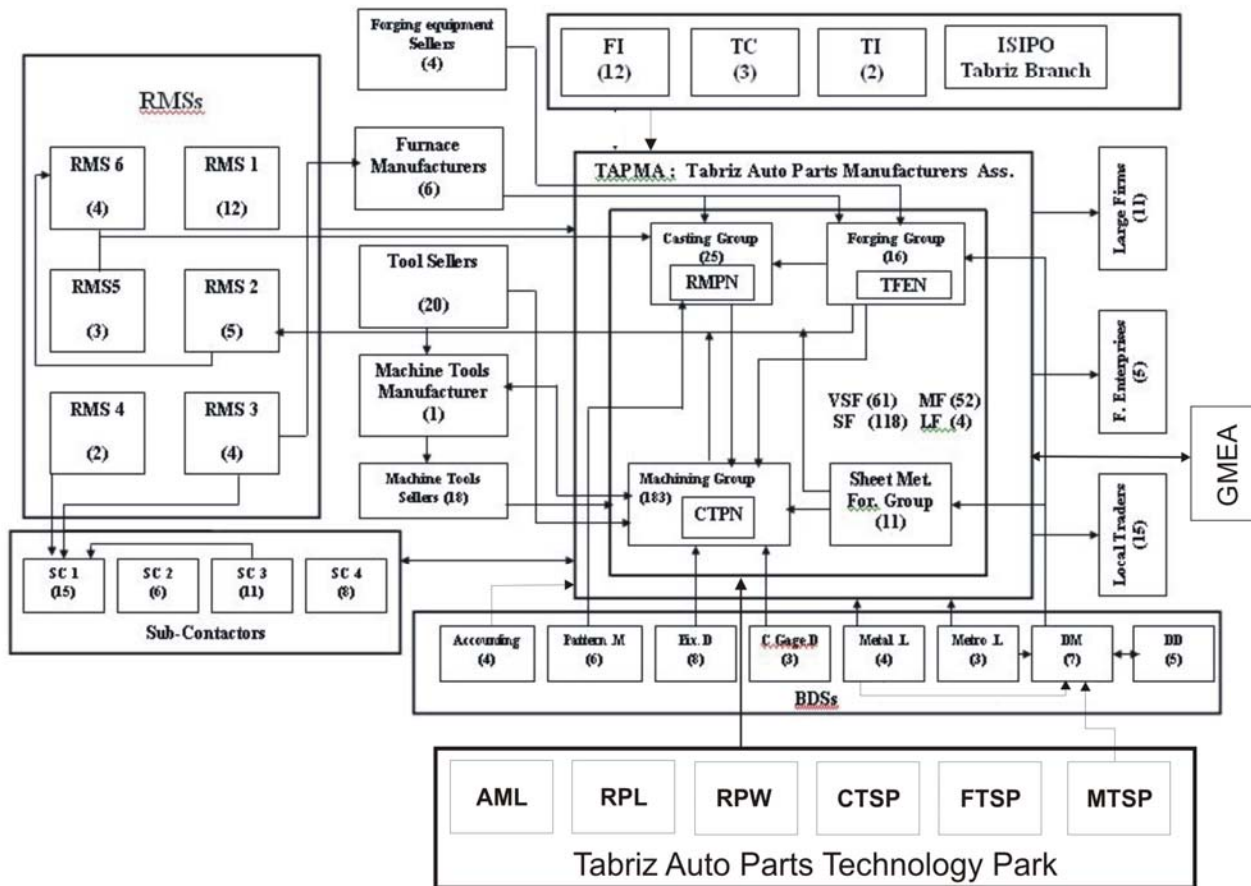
Forging equipment Sellers (4)

FI (12)

TC (3)

TI (2)

ISIPO Tabriz Branch

RMSs

RMS 6 (4)

RMS 1 (12)

RMS5 (3)

RMS 2 (5)

RMS 4 (2)

RMS 3 (4)

Furnace Manufacturers (6)

Tool Sellers (20)

Machine Tools Manufacturer (1)

Machine Tools Sellers (18)

TAPMA : Tabriz Auto Parts Manufacturers Ass.

Casting Group (25)

RMPN

Forging Group (16)

TFEN

VSF (61) MF (52)
SF (118) LF (4)

Machining Group (183)

CTPN

Sheet Met. For. Group (11)

Large Firms (11)

F. Enterprises (5)

GMEA

Local Traders (15)

SC 1 (15)

SC 2 (6)

SC 3 (11)

SC 4 (8)

Sub-Contactors

Accounting (4)

Pattern M (6)

Fix. D (8)

C.Gage.D (3)

Metal L (4)

Metro L (3)

DM (7)

DD (5)

BDSs

AML

RPL

RPW

CTSP

FTSP

MTSP

Tabriz Auto Parts Technology Park